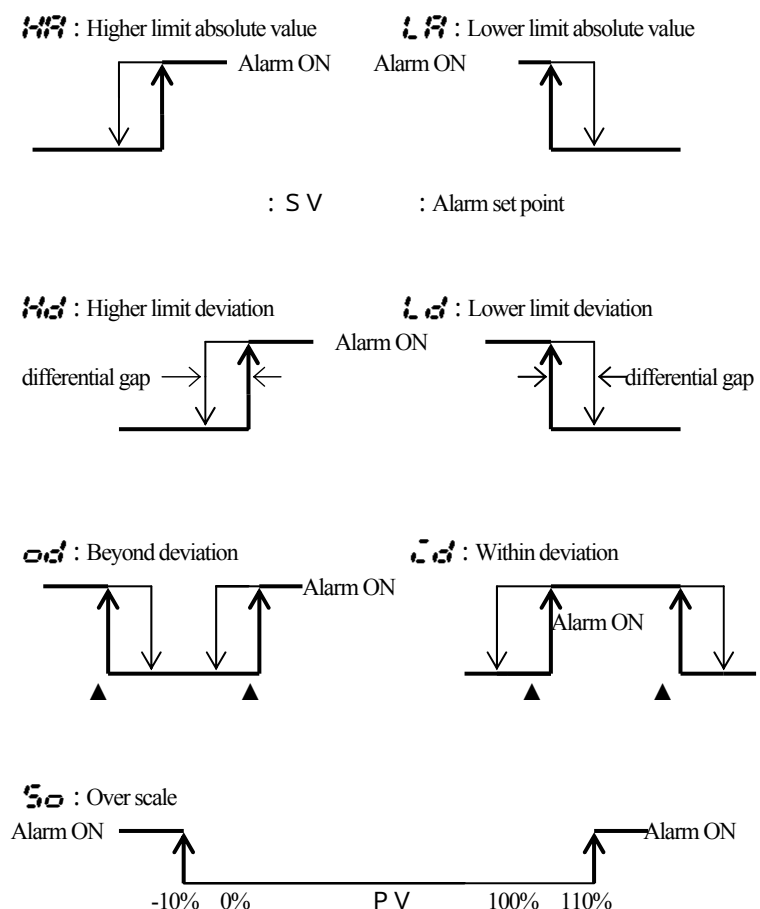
HA : Higher limit absolute value

Alarm ON

LA : Lower limit absolute value

Alarm ON

: SV : Alarm set point

Hd : Higher limit deviation

Alarm ON

differential gap

Ld : Lower limit deviation

differential gap

od : Beyond deviation

Alarm ON

id : Within deviation

Alarm ON

So : Over scale

Alarm ON

Alarm ON

-10% 0% PV 100% 110%